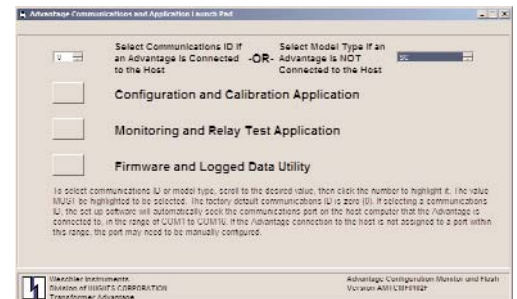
Advantage Communications and Application Launch Pad

0

Select Communications ID if an Advantage is Connected to the Host

-OR-

Select Model Type If an Advantage is NOT Connected to the Host

Configuration and Calibration Application

Monitoring and Relay Test Application

Firmware and Logged Data Utility

To select communications ID or model type, scroll to the desired value, then click the number to highlight it. The value MUST be highlighted to be selected. The factory default communications ID is zero (0). If selecting a communications ID, the set up software will automatically seek the communications port on the host computer that the Advantage is connected to, in the range of COM1 to COM10. If the Advantage connection to the host is not assigned to a port within this range, the port may need to be manually configured.

Weschler Instruments
Division of HUGHES CORPORATION
Transformer Advantage

Advantage Configuration Monitor and Flash
Version AM1C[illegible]